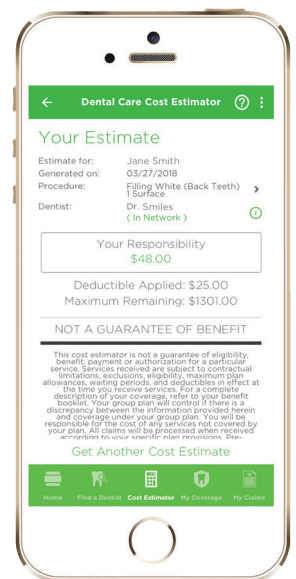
Dental Care Cost Estimator

Your Estimate

Estimate for: Jane Smith
Generated on: 03/27/2018
Procedure: Filling White (Back Teeth) 1 Surface
Dentist: Dr. Smiles (In Network)

Your Responsibility
$48.00

Deductible Applied: $25.00
Maximum Remaining: $1301.00

NOT A GUARANTEE OF BENEFIT

This cost estimator is not a guarantee of eligibility, benefit, payment or authorization for a particular service. Services received are subject to contractual limitations, exclusions, eligibility, maximum plan allowances, waiting periods, and deductibles in effect at the time you receive services. For a complete description of your coverage, refer to your benefit booklet. Your group plan will control if there is a discrepancy between the information provided herein and coverage under your group plan. You will be responsible for the cost of any services not covered by your plan. All claims will be processed when received according to your specific plan provisions. Pre-

Get Another Cost Estimate

Home | Find a Dentist | Cost Estimator | My Coverage | My Claims